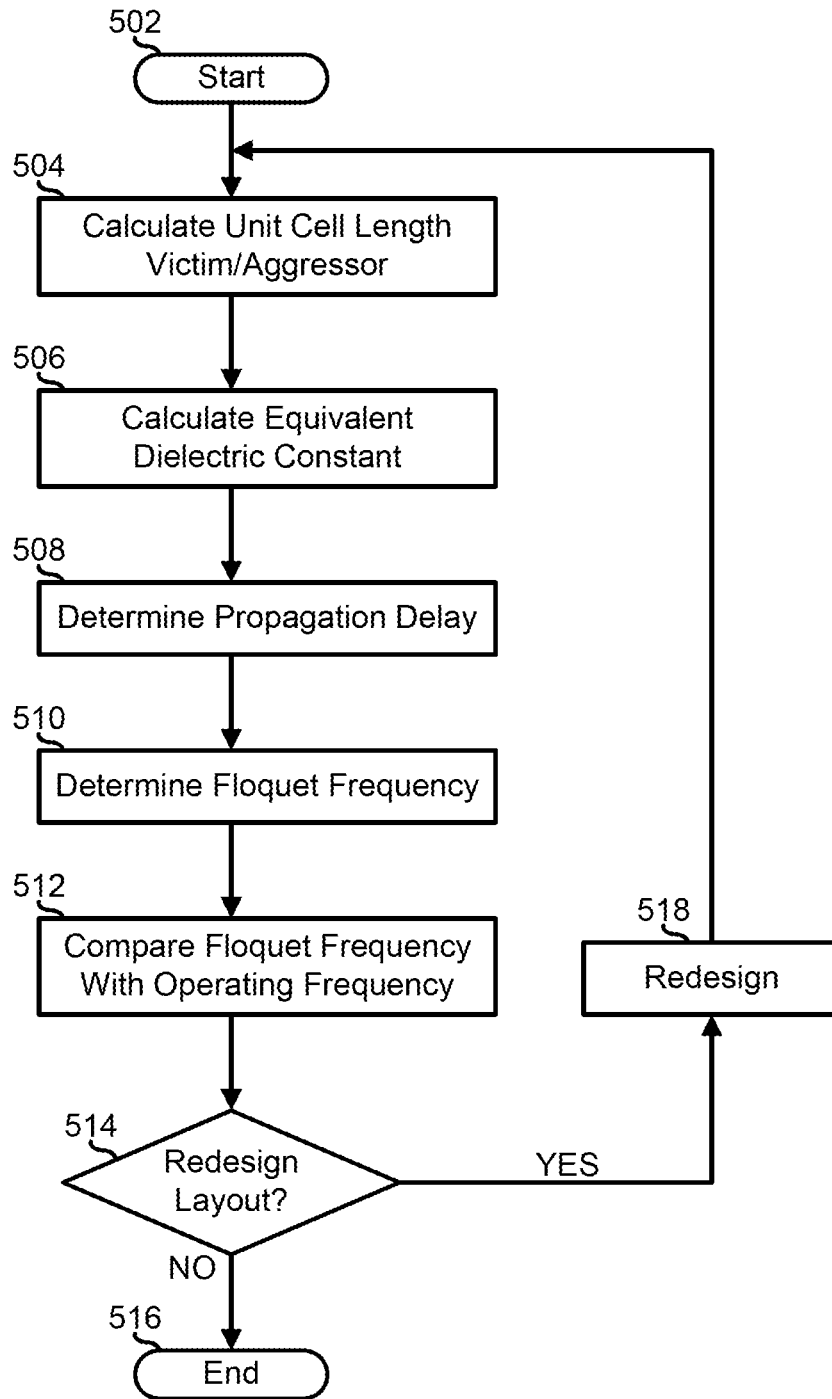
502
Start

504
Calculate Unit Cell Length Victim/Aggressor

506
Calculate Equivalent Dielectric Constant

508
Determine Propagation Delay

510
Determine Floquet Frequency

512
Compare Floquet Frequency With Operating Frequency

514
Redesign Layout?

YES

518
Redesign

NO

516
End